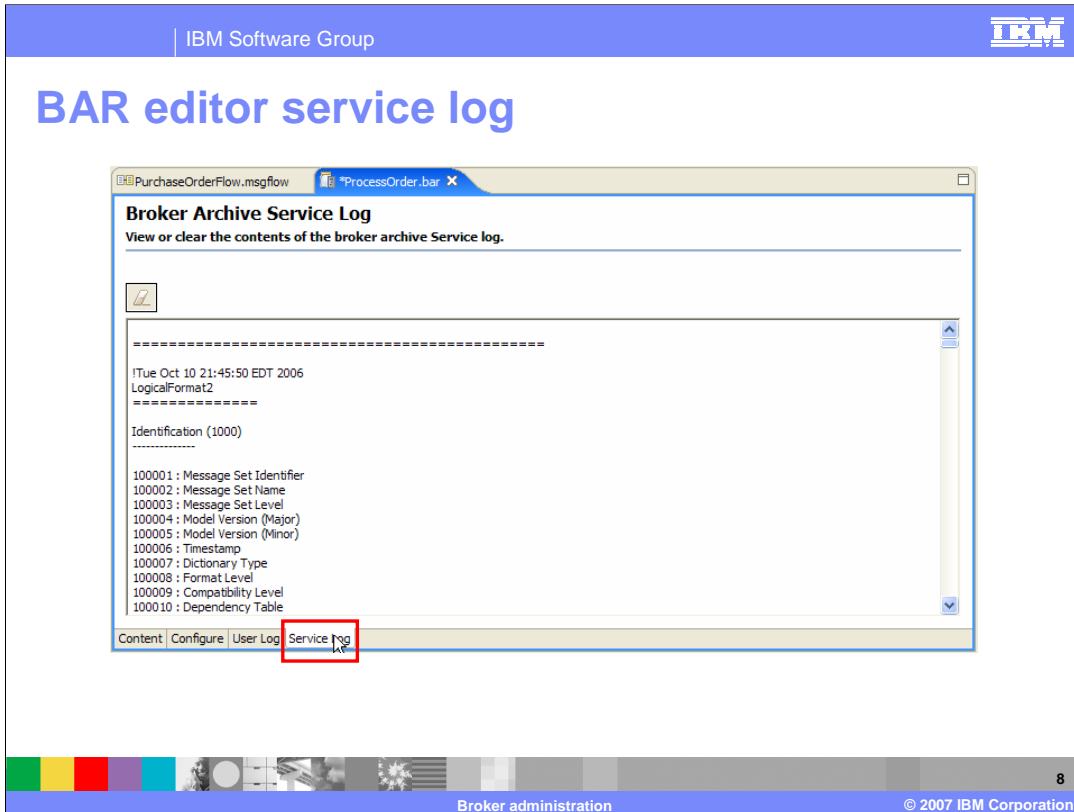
IBM Software Group

IBM

BAR editor service log

PurchaseOrderFlow.msgflow *ProcessOrder.bar

Broker Archive Service Log

View or clear the contents of the broker archive Service log.

============================================

!Tue Oct 10 21:45:50 EDT 2006
LogicalFormat2
==============

Identification (1000)
--------------

100001 : Message Set Identifier
100002 : Message Set Name
100003 : Message Set Level
100004 : Model Version (Major)
100005 : Model Version (Minor)
100006 : Timestamp
100007 : Dictionary Type
100008 : Format Level
100009 : Compatibility Level
100010 : Dependency Table

Content | Configure | User Log | Service Log

8

Broker administration

© 2007 IBM Corporation